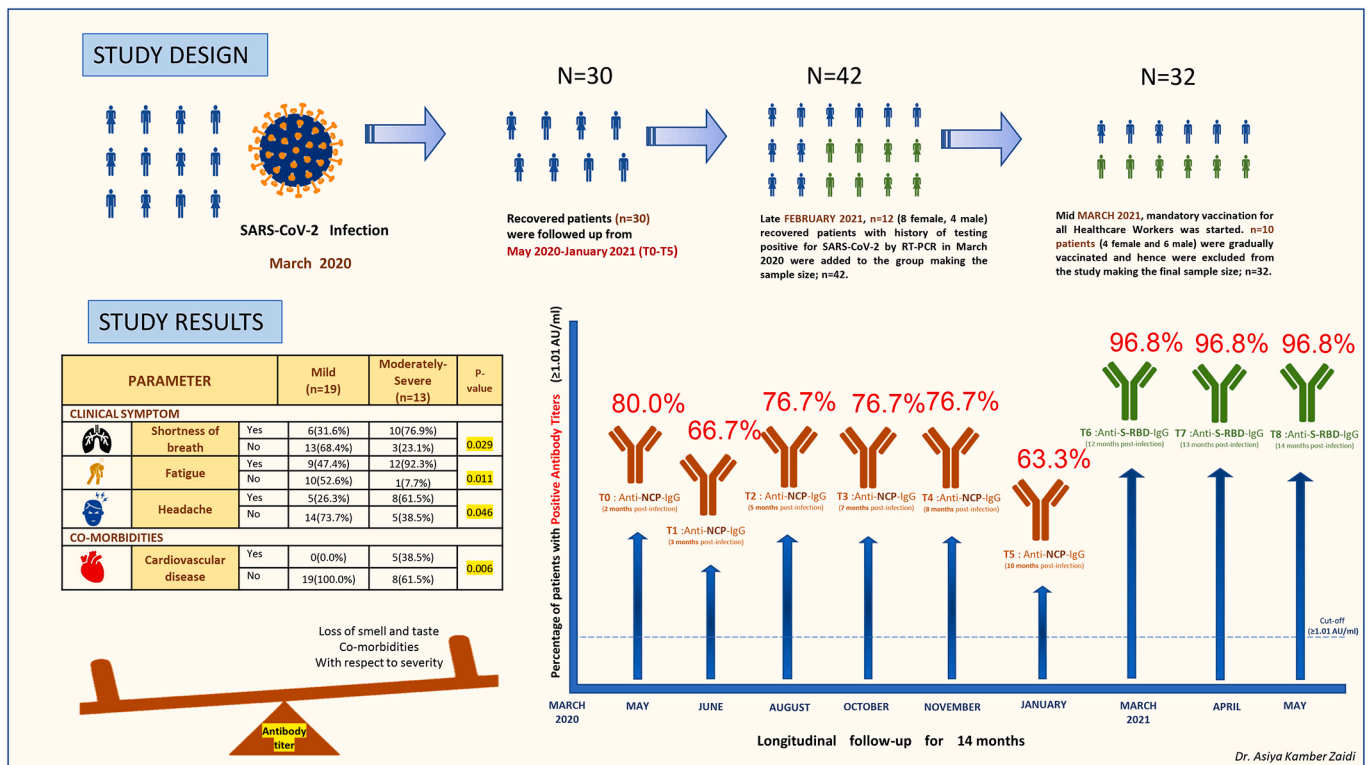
STUDY DESIGN

SARS-CoV-2 Infection

March 2020

N=30

Recovered patients (n=30) were followed up from May 2020-January 2021 (T0-T5)

N=42

Late FEBRUARY 2021, n=12 (8 female, 4 male) recovered patients with history of testing positive for SARS-CoV-2 by RT-PCR in March 2020 were added to the group making the sample size; n=42.

N=32

Mid MARCH 2021, mandatory vaccination for all Healthcare Workers was started. n=10 patients (4 female and 6 male) were gradually vaccinated and hence were excluded from the study making the final sample size; n=32.

STUDY RESULTS

| PARAMETER | | | Mild (n=19) | Moderately-Severe (n=13) | P-value |
|---|---|---|---|---|---|
| CLINICAL SYMPTOM | | | | | |
| | Shortness of breath | Yes | 6(31.6%) | 10(76.9%) | 0.029 |
| | | No | 13(68.4%) | 3(23.1%) | |
| | Fatigue | Yes | 9(47.4%) | 12(92.3%) | 0.011 |
| | | No | 10(52.6%) | 1(7.7%) | |
| | Headache | Yes | 5(26.3%) | 8(61.5%) | 0.046 |
| | | No | 14(73.7%) | 5(38.5%) | |
| CO-MORBIDITIES | | | | | |
| | Cardiovascular disease | Yes | 0(0.0%) | 5(38.5%) | 0.006 |
| | | No | 19(100.0%) | 8(61.5%) | |

Loss of smell and taste
Co-morbidities
With respect to severity

Antibody titer

Percentage of patients with Positive Antibody Titers (≥1.01 AU/ml)

80.0%
T0 : Anti-NCP-IgG
(2 months post-infection)

66.7%
T1 :Anti-NCP-IgG
(3 months post-infection)

76.7%
T2 : Anti-NCP-IgG
(5 months post-infection)

76.7%
T3 :Anti-NCP-IgG
(7 months post-infection)

76.7%
T4 :Anti-NCP-IgG
(8 months post-infection)

63.3%
T5 : Anti-NCP-IgG
(10 months post-infection)

96.8%
T6 :Anti-S-RBD-IgG
(12 months post-infection)

96.8%
T7 :Anti-S-RBD-IgG
(13 months post-infection)

96.8%
T8 :Anti-S-RBD-IgG
(14 months post-infection)

Cut-off
(≥1.01 AU/ml)

MARCH 2020 MAY JUNE AUGUST OCTOBER NOVEMBER JANUARY MARCH 2021 APRIL MAY

Longitudinal follow-up for 14 months

Dr. Asiya Kamber Zaidi